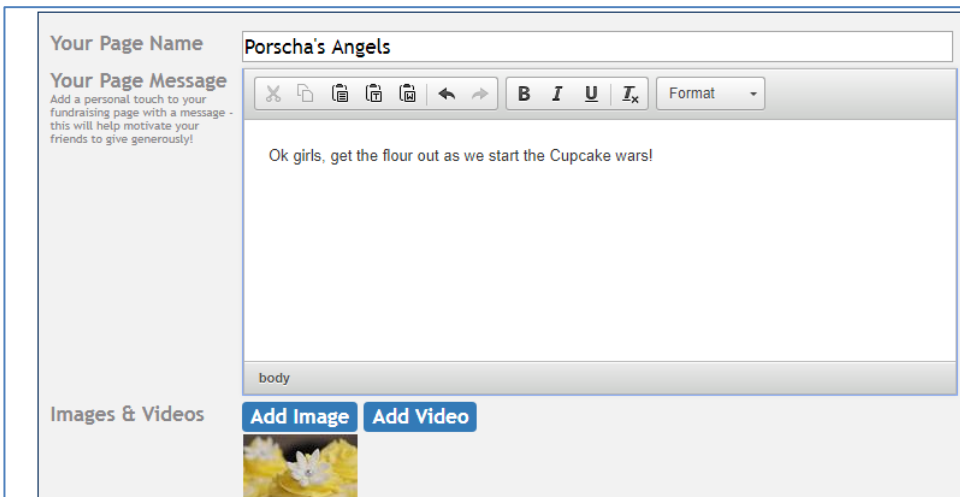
Your Page Name
Porscha's Angels

Your Page Message
Add a personal touch to your fundraising page with a message - this will help motivate your friends to give generously!

B I U $T_x$ Format

Ok girls, get the flour out as we start the Cupcake wars!

body

Images & Videos
Add Image Add Video